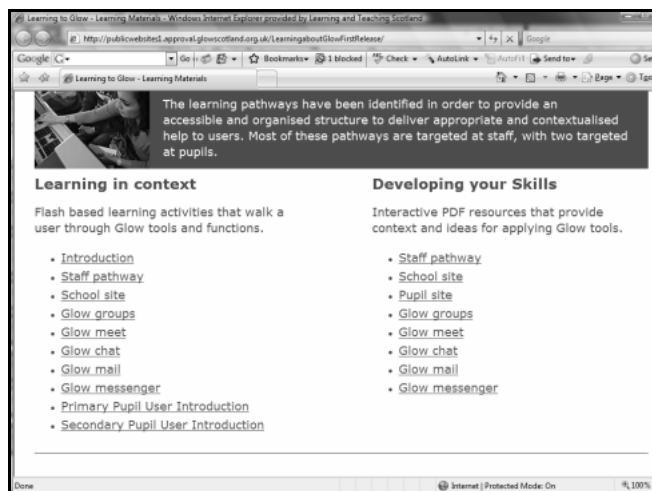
Learning to Glow - Learning Materials - Windows Internet Explorer provided by Learning and Teaching Scotland

http://publicwebsites1.approval.glowscotland.org.uk/LearningaboutGlowFirstRelease/

Google

Google G- Go Bookmarks 1 blocked Check AutoLink AutoFill Send to

Learning to Glow - Learning Materials

Page Tools

The learning pathways have been identified in order to provide an accessible and organised structure to deliver appropriate and contextualised help to users. Most of these pathways are targeted at staff, with two targeted at pupils.

Learning in context

Flash based learning activities that walk a user through Glow tools and functions.

- Introduction
- Staff pathway
- School site
- Glow groups
- Glow meet
- Glow chat
- Glow mail
- Glow messenger
- Primary Pupil User Introduction
- Secondary Pupil User Introduction

Developing your Skills

Interactive PDF resources that provide context and ideas for applying Glow tools.

- Staff pathway
- School site
- Pupil site
- Glow groups
- Glow meet
- Glow chat
- Glow mail
- Glow messenger

Done

Internet | Protected Mode: On

100%